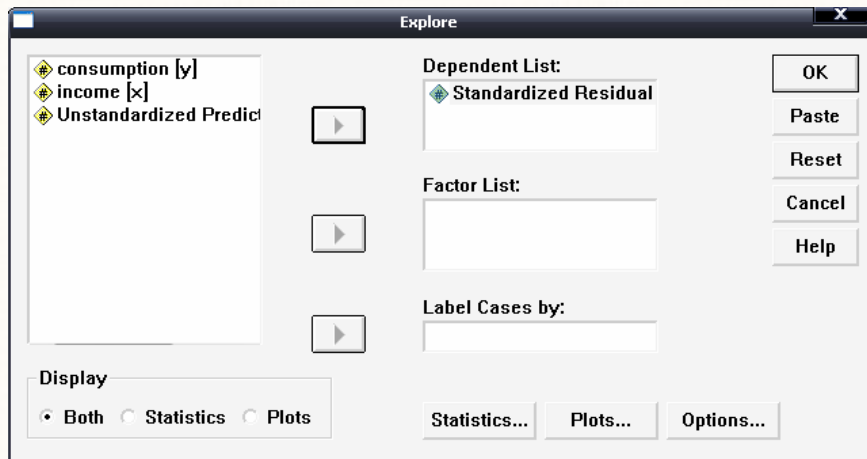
Explore

consumption [y]
income [x]
Unstandardized Predict

Dependent List:
Standardized Residual

Factor List:

Label Cases by:

OK
Paste
Reset
Cancel
Help

Display
Both Statistics Plots

Statistics...
Plots...
Options...